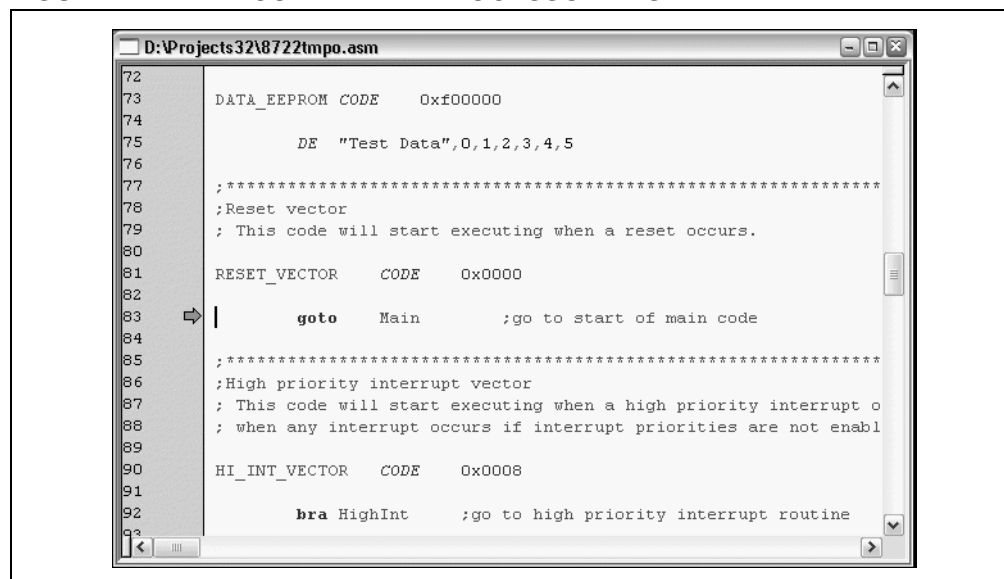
D:\Projects32\8722tmpo.asm

72
73 DATA_EEPROM CODE 0xf00000
74
75 DE "Test Data",0,1,2,3,4,5
76
77 ;*************************************************************
78 ;Reset vector
79 ; This code will start executing when a reset occurs.
80
81 RESET_VECTOR CODE 0x0000
82
83 goto Main ;go to start of main code
84
85 ;*************************************************************
86 ;High priority interrupt vector
87 ; This code will start executing when a high priority interrupt o
88 ; when any interrupt occurs if interrupt priorities are not enabl
89
90 HI_INT_VECTOR CODE 0x0008
91
92 bra HighInt ;go to high priority interrupt routine